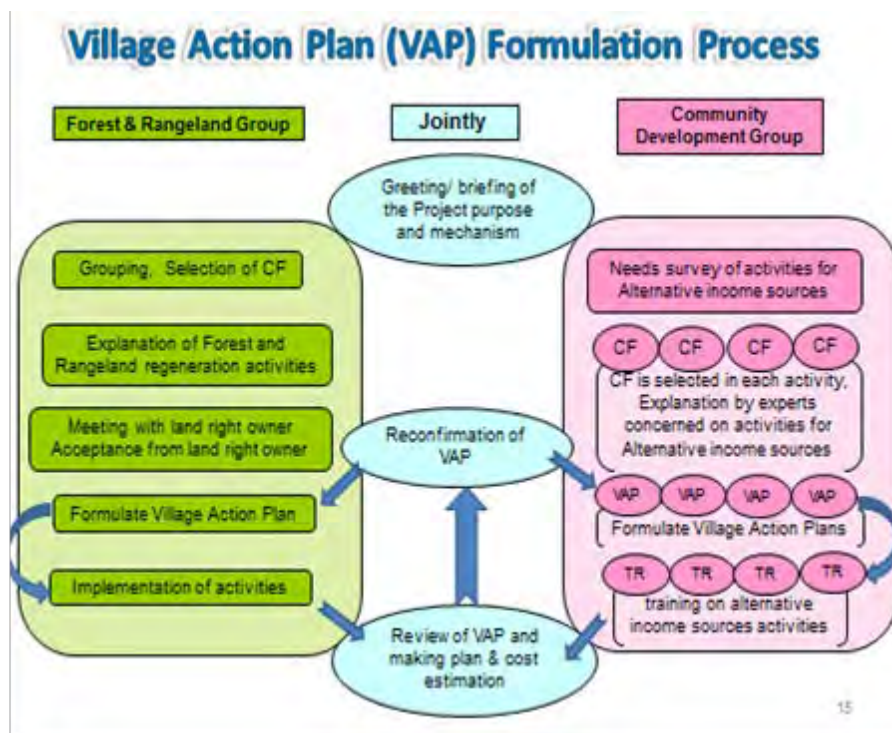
Village Action Plan (VAP) Formulation Process

Forest & Rangeland Group

Jointly

Community Development Group

Greeting/ briefing of the Project purpose and mechanism

Grouping, Selection of CF

Explanation of Forest and Rangeland regeneration activities

Meeting with land right owner Acceptance from land right owner

Formulate Village Action Plan

Implementation of activities

Reconfirmation of VAP

Review of VAP and making plan & cost estimation

Needs survey of activities for Alternative income sources

CF CF CF CF

CF is selected in each activity, Explanation by experts concerned on activities for Alternative income sources

VAP VAP VAP VAP

Formulate Village Action Plans

TR TR TR TR

training on alternative income sources activities

15